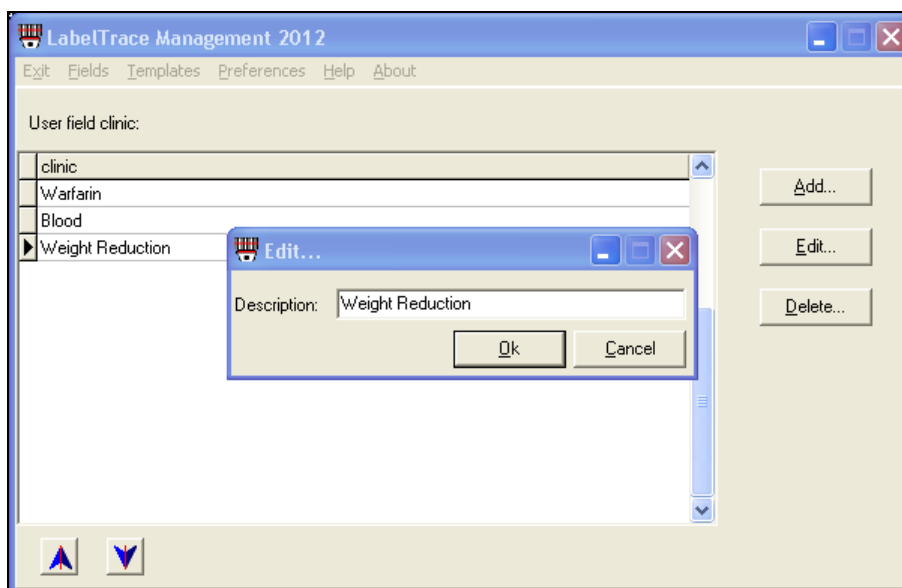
LabelTrace Management 2012

Exit Fields Templates Preferences Help About

User field clinic:

| clinic |
|---|
| Warfarin |
| Blood |
| Weight Reduction |

Edit...

Description: Weight Reduction

Ok Cancel

Add...

Edit...

Delete...